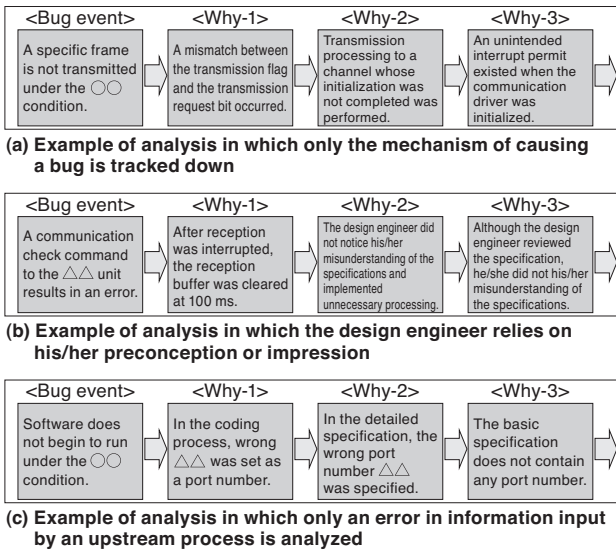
<Bug event>

A specific frame is not transmitted under the ○○ condition.

<Why-1>

A mismatch between the transmission flag and the transmission request bit occurred.

<Why-2>

Transmission processing to a channel whose initialization was not completed was performed.

<Why-3>

An unintended interrupt permit existed when the communication driver was initialized.

(a) Example of analysis in which only the mechanism of causing a bug is tracked down

<Bug event>

A communication check command to the △△ unit results in an error.

<Why-1>

After reception was interrupted, the reception buffer was cleared at 100 ms.

<Why-2>

The design engineer did not notice his/her misunderstanding of the specifications and implemented unnecessary processing.

<Why-3>

Although the design engineer reviewed the specification, he/she did not his/her misunderstanding of the specifications.

(b) Example of analysis in which the design engineer relies on his/her preconception or impression

<Bug event>

Software does not begin to run under the ○○ condition.

<Why-1>

In the coding process, wrong △△ was set as a port number.

<Why-2>

In the detailed specification, the wrong port number △△ was specified.

<Why-3>

The basic specification does not contain any port number.

(c) Example of analysis in which only an error in information input by an upstream process is analyzed